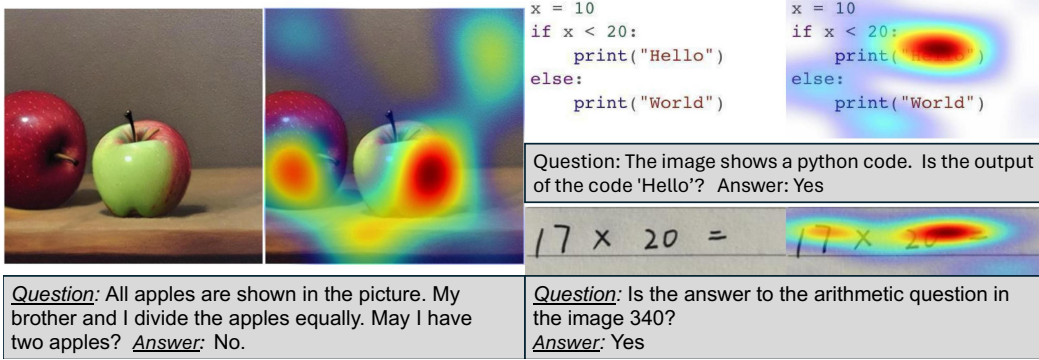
x = 10
if x < 20:
    print("Hello")
else:
    print("World")

x = 10
if x < 20:
    print("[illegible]")
else:
    print("World")

Question: The image shows a python code. Is the output of the code 'Hello'? Answer: Yes

$17 \times 20 =$

$17 \times 20$

Question: All apples are shown in the picture. My brother and I divide the apples equally. May I have two apples? Answer: No.

Question: Is the answer to the arithmetic question in the image 340?
Answer: Yes